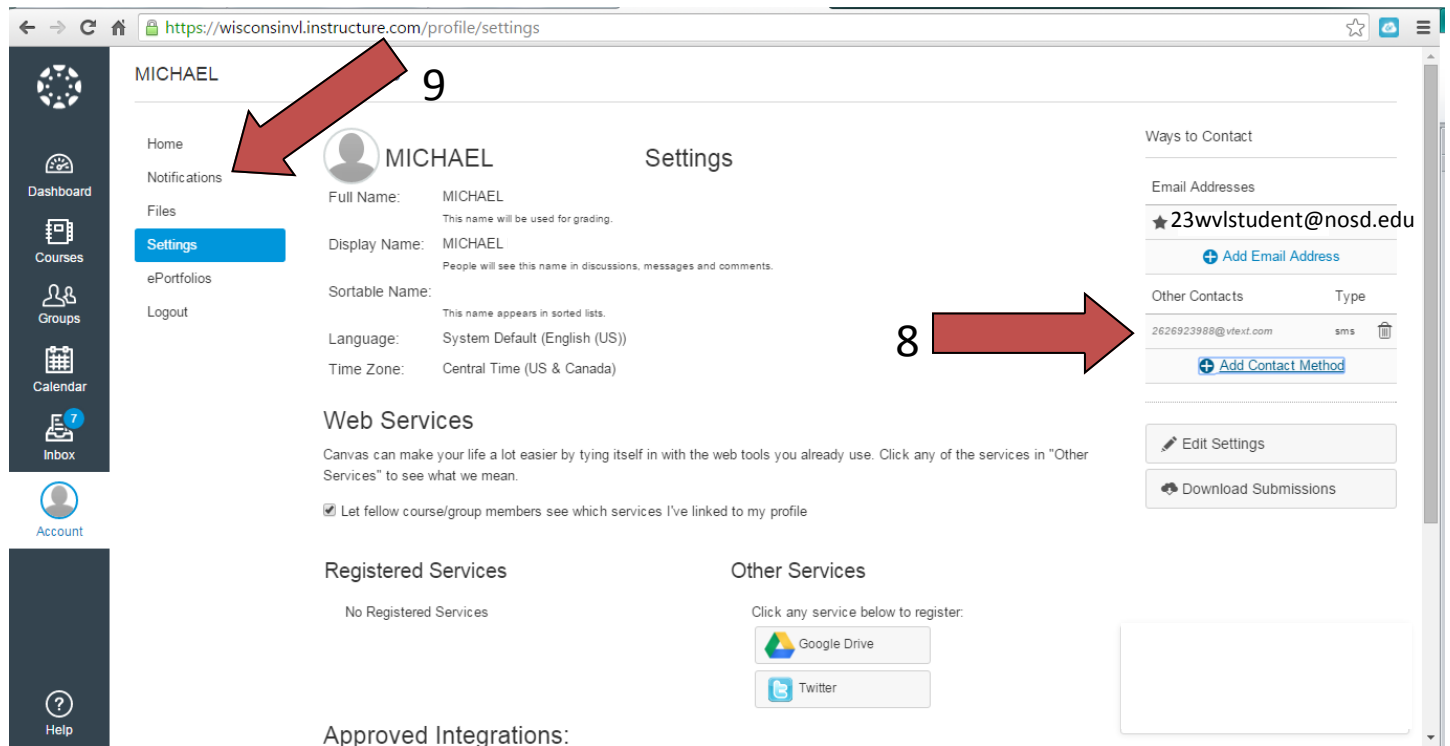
https://wisconsinvl.instructure.com/profile/settings

Dashboard
Courses
Groups
Calendar
7
Inbox
Account
Help

MICHAEL

9

Home
Notifications
Files
Settings
ePortfolios
Logout

MICHAEL Settings

Full Name: MICHAEL
This name will be used for grading.

Display Name: MICHAEL
People will see this name in discussions, messages and comments.

Sortable Name:
This name appears in sorted lists.

Language: System Default (English (US))

Time Zone: Central Time (US & Canada)

Web Services

Canvas can make your life a lot easier by tying itself in with the web tools you already use. Click any of the services in "Other Services" to see what we mean.

Let fellow course/group members see which services I've linked to my profile

Registered Services

No Registered Services

Other Services

Click any service below to register:

Google Drive

Twitter

Approved Integrations:

Ways to Contact

Email Addresses

23wvlstudent@nosd.edu

Add Email Address

Other Contacts Type

2626923988@vtext.com sms

8

Add Contact Method

Edit Settings

Download Submissions